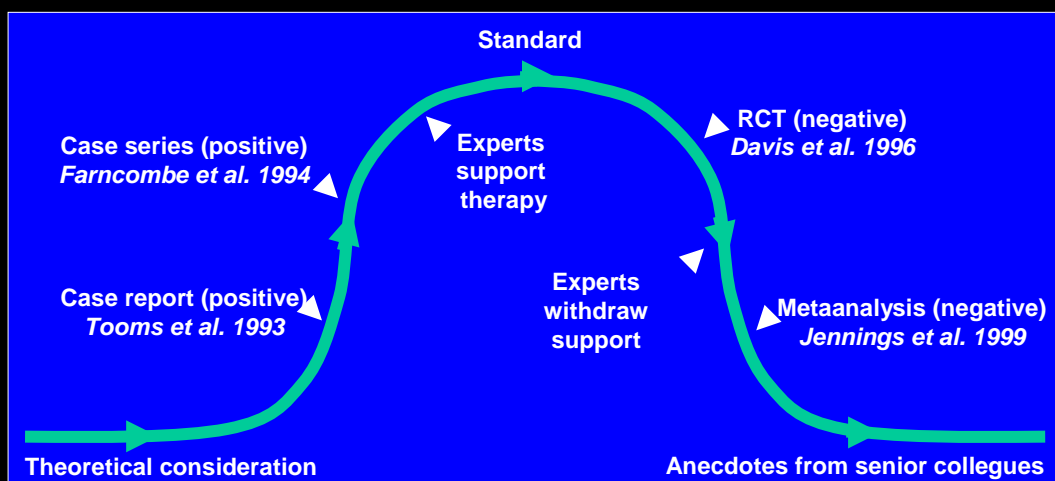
Standard

Case series (positive)
Farncombe et al. 1994

Experts support therapy

RCT (negative)
Davis et al. 1996

Case report (positive)
Tooms et al. 1993

Experts withdraw support

Metaanalysis (negative)
Jennings et al. 1999

Theoretical consideration

Anecdotes from senior collegues